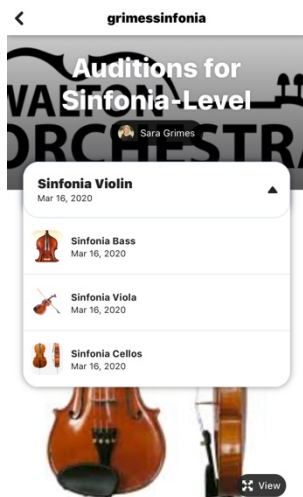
<

grimessinfonia

WALTON ORCHESTRA

Auditions for Sinfonia-Level

Sara Grimes

Sinfonia Violin
Mar 16, 2020

Sinfonia Bass
Mar 16, 2020

Sinfonia Viola
Mar 16, 2020

Sinfonia Cellos
Mar 16, 2020

View